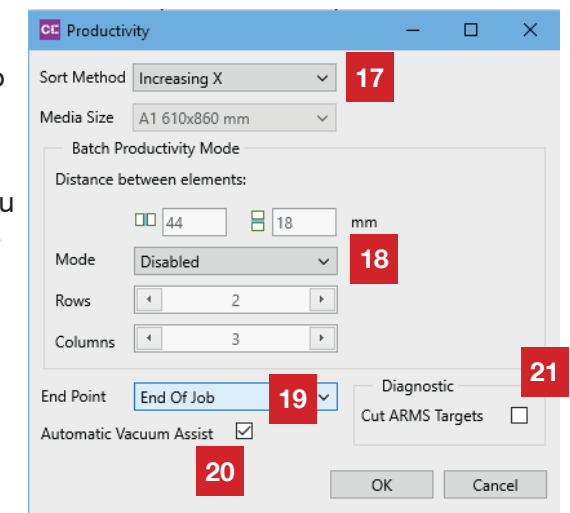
CC Productivity

Sort Method Increasing X
17
Media Size A1 610x860 mm
Batch Productivity Mode
Distance between elements:
44 18 mm
Mode Disabled
18
Rows 2
Columns 3
End Point End Of Job
19
Diagnostic
21
Cut ARMS Targets
Automatic Vacuum Assist
20
OK Cancel